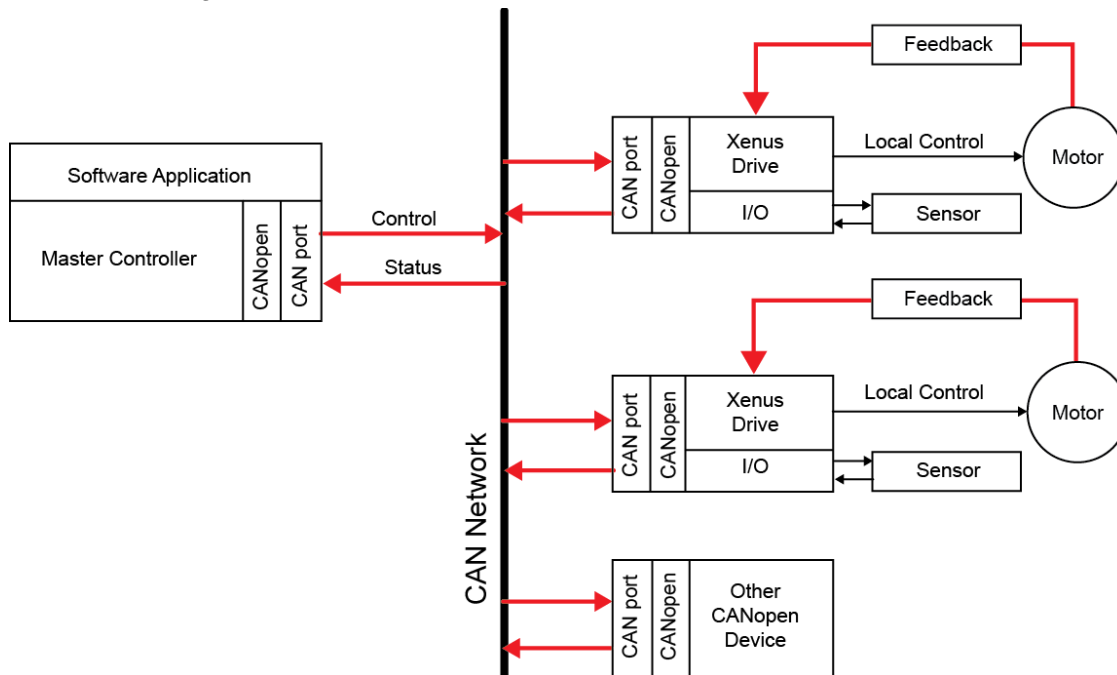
Software Application

Master Controller

CANopen

CAN port

Control

Status

CAN Network

Feedback

CAN port

CANopen

Xenus Drive

I/O

Local Control

Motor

Sensor

Feedback

CAN port

CANopen

Xenus Drive

I/O

Local Control

Motor

Sensor

CAN port

CANopen

Other CANopen Device